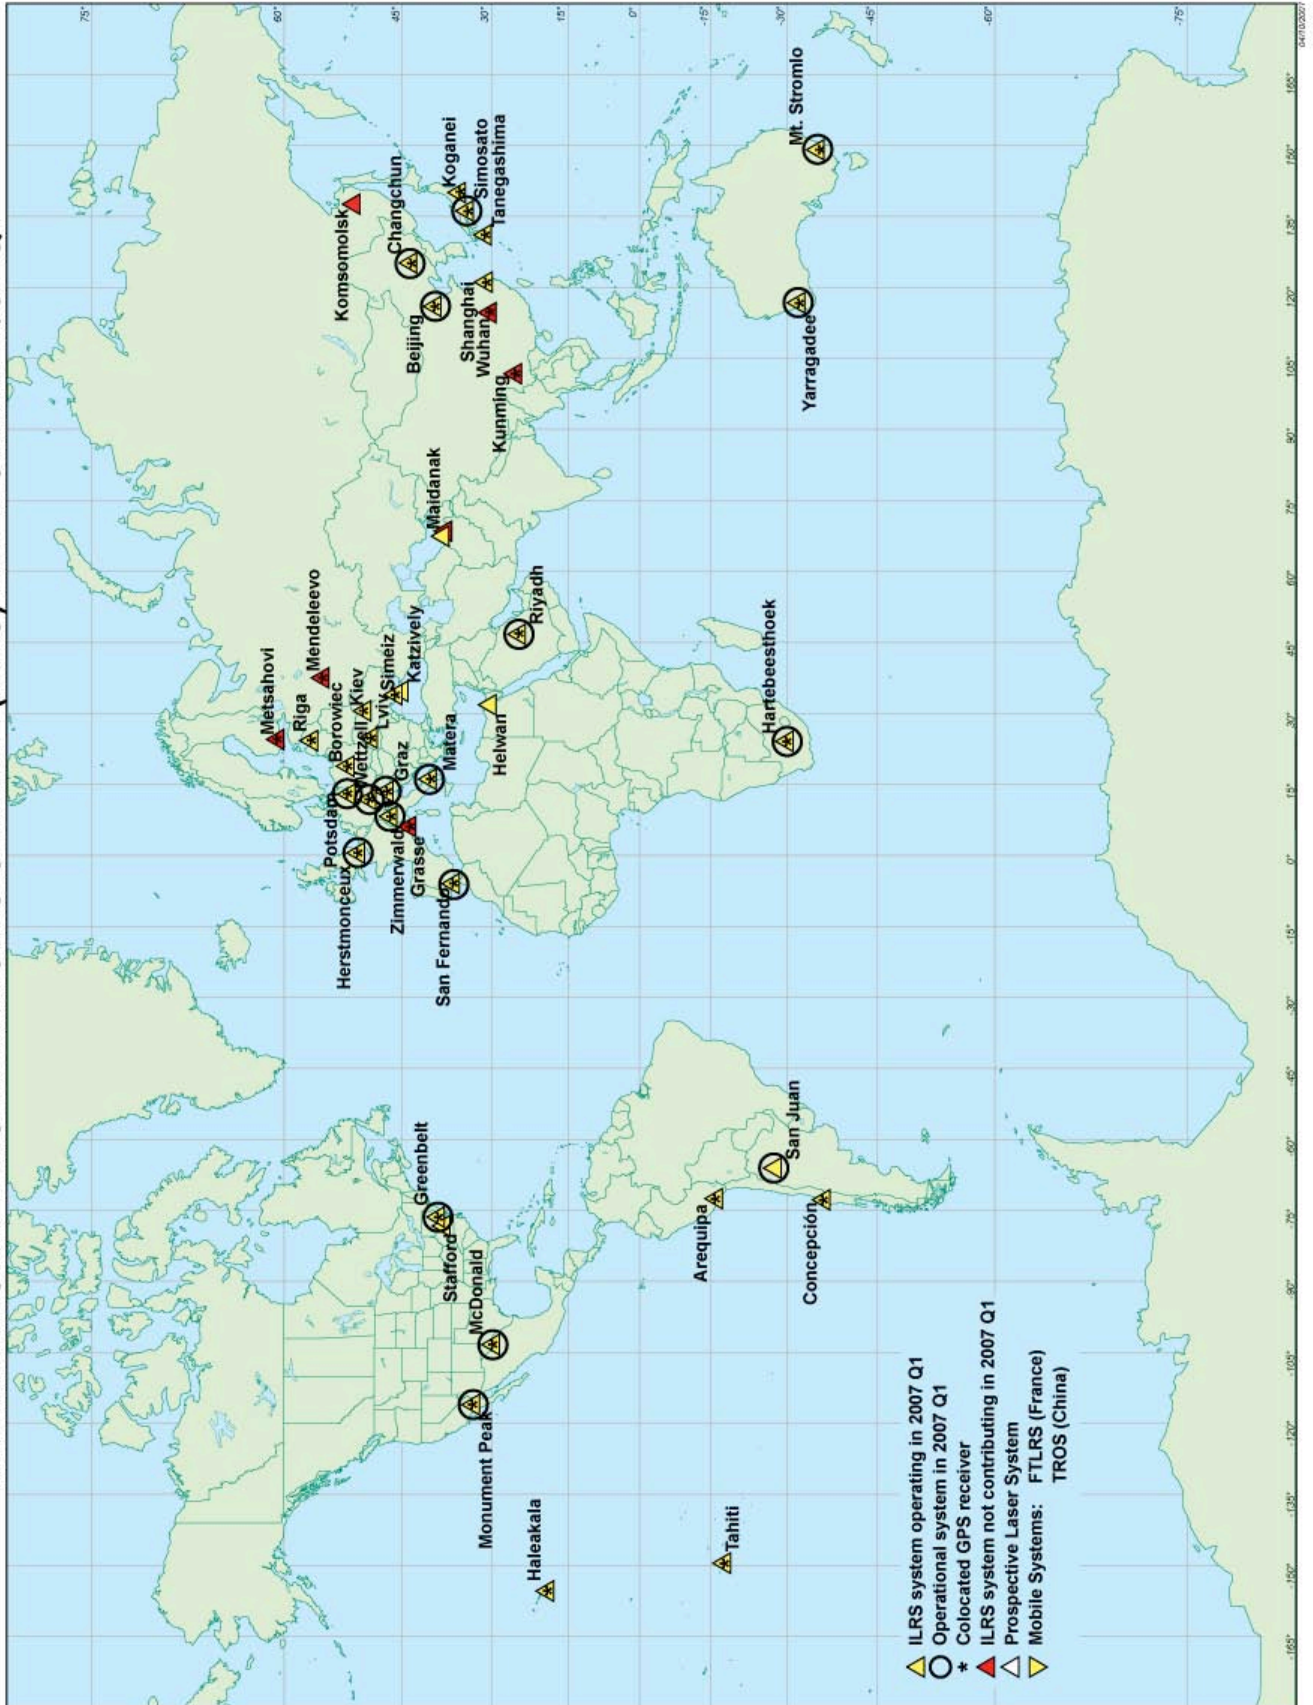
Haleakala
Monument Peak
McDonald
Stafford
Greenbelt
Tahiti
Arequipa
Concepción
San Juan
Herstmonceux
Potsdam
Zimmerwald
Grasse
San Fernando
Wettzell
Graz
Borowiec
Riga
Metsahovi
Lviv
Kiev
Simeiz
Katzively
Mendeleevo
Matera
Helwan
Riyadh
Hartebeesthoek
Maidanak
Kunming
Wuhan
Shanghai
Beijing
Changchun
Komsomolsk
Koganei
Simosato
Tanegashima
Yarragadee
Mt. Stromlo

ILRS system operating in 2007 Q1
Operational system in 2007 Q1
* Colocated GPS receiver
ILRS system not contributing in 2007 Q1
Prospective Laser System
Mobile Systems: FTLRS (France)
TROS (China)

75° 60° 45° 30° 15° 0° -15° -30° -45° -60° -75°
-165° -150° -135° -120° -105° -90° -75° -60° -45° -30° -15° 0° 15° 30° 45° 60° 75° 90° 105° 120° 135° 150° 165°
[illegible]